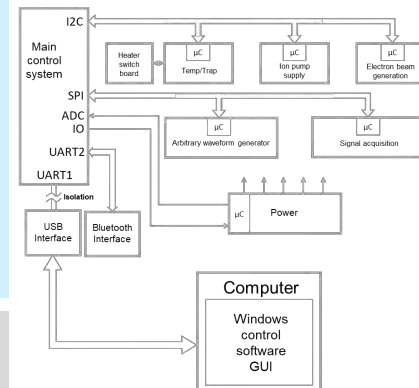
I2C

Main control system

SPI

ADC

IO

UART2

UART1

Isolation

Heater switch board

μC

Temp/Trap

μC

Ion pump supply

μC

Electron beam generation

μC

Arbitrary waveform generator

μC

Signal acquisition

μC

Power

USB Interface

Bluetooth Interface

Computer

Windows control software GUI